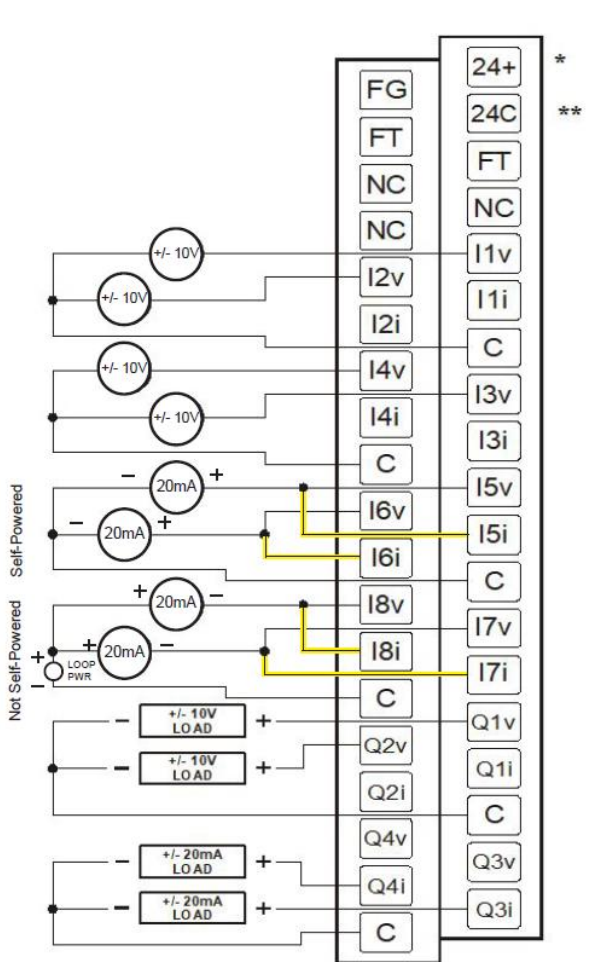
24+ *
24C **
FT
NC
I1v
I1i
C
I3v
I3i
I5v
I5i
C
I7v
I7i
Q1v
Q1i
C
Q3v
Q3i

FG
FT
NC
NC
I2v
I2i
I4v
I4i
C
I6v
I6i
I8v
I8i
C
Q2v
Q2i
Q4v
Q4i
C

+/- 10V
+/- 10V
+/- 10V
+/- 10V
Self-Powered
− 20mA +
− 20mA +
Not Self-Powered
+ 20mA −
+ 20mA −
+ LOOP PWR −
− +/- 10V LOAD +
− +/- 10V LOAD +
− +/- 20mA LOAD +
− +/- 20mA LOAD +